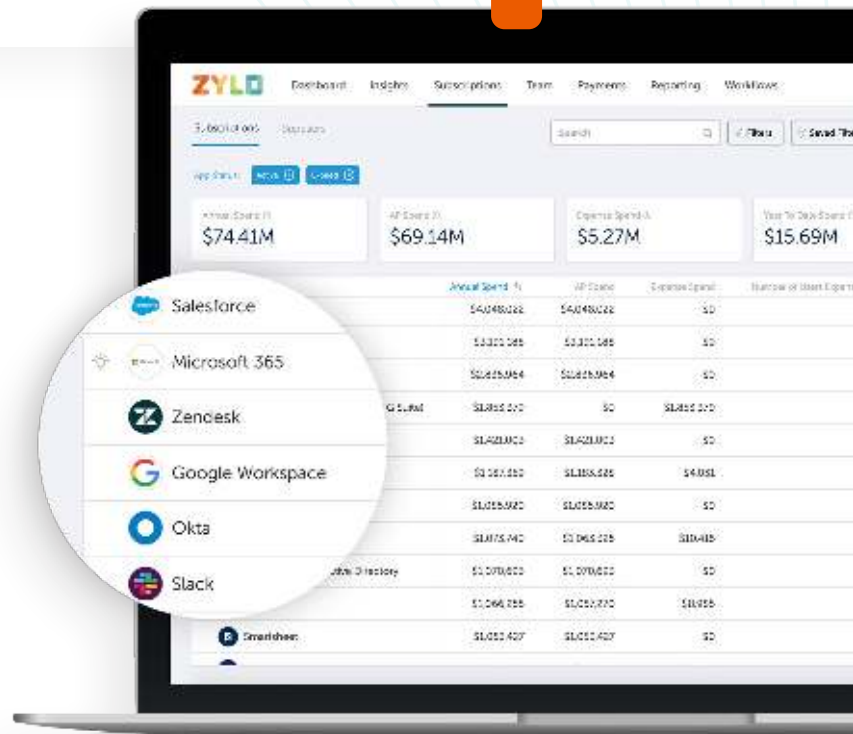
ZYLO Dashboard Insights Subscriptions Team Payments Reporting Workflows

Subscriptions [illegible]

Search

Filters Saved Fil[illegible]

App Status: Active Unused

Annual Spend $74.41M

AP Spend $69.14M

Expense Spend $5.27M

Year To Date Spend $15.69M

Annual Spend | AP Spend | Expense Spend | Number of Users

Salesforce | $4,048,022 | $4,048,022 | $0

Microsoft 365 | $3,301,586 | $3,301,586 | $0

Zendesk | $2,825,964 | $2,825,964 | $0

Google Workspace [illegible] G Suite | $1,855,570 | $0 | $1,855,570

Okta | $1,421,003 | $1,421,003 | $0

Slack | $1,367,850 | $1,363,838 | $4,051

| $1,055,920 | $1,055,920 | $0

| $1,075,740 | $1,065,325 | $10,415

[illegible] Active Directory | $1,070,600 | $1,070,600 | $0

| $1,066,255 | $1,055,770 | $10,455

Smartsheet | $1,052,427 | $1,052,427 | $0